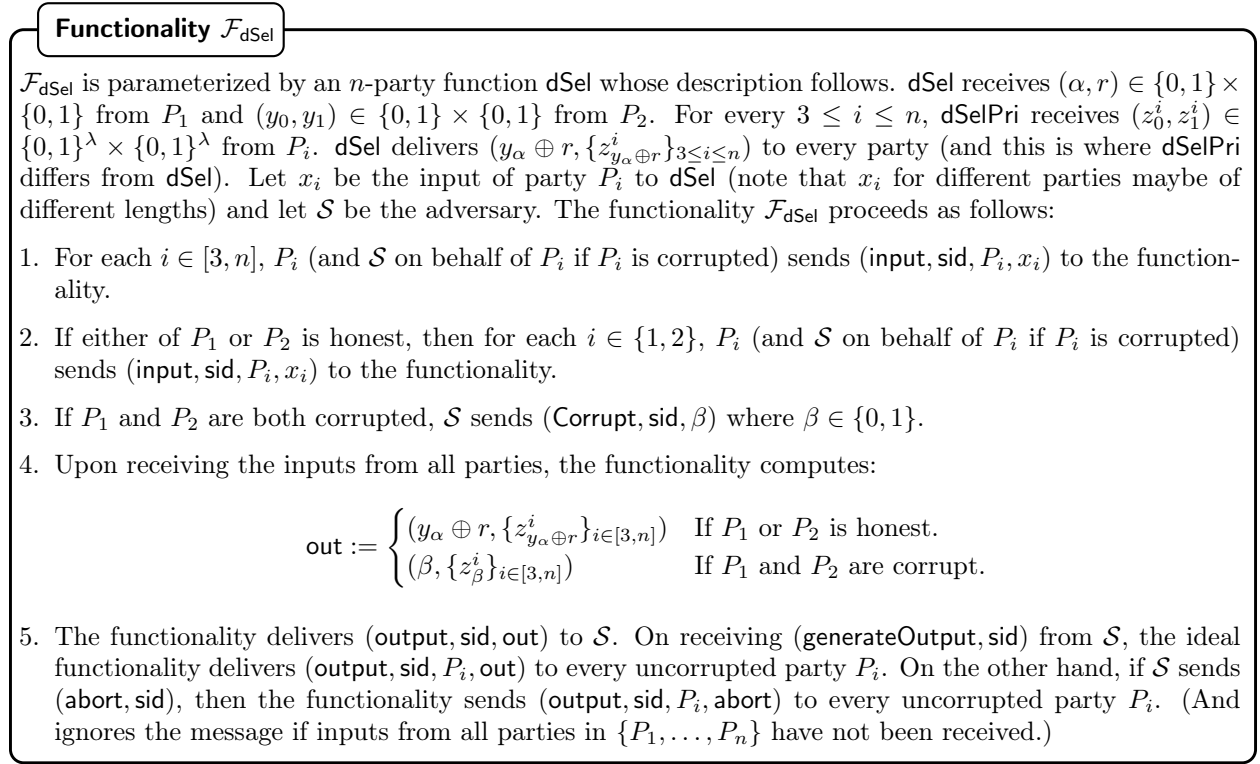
**Functionality $\mathcal{F}_{\mathsf{dSel}}$**

$\mathcal{F}_{\mathsf{dSel}}$ is parameterized by an $n$-party function dSel whose description follows. dSel receives $(\alpha, r) \in \{0,1\} \times \{0,1\}$ from $P_1$ and $(y_0, y_1) \in \{0,1\} \times \{0,1\}$ from $P_2$. For every $3 \leq i \leq n$, dSelPri receives $(z_0^i, z_1^i) \in \{0,1\}^\lambda \times \{0,1\}^\lambda$ from $P_i$. dSel delivers $(y_\alpha \oplus r, \{z^i_{y_\alpha \oplus r}\}_{3 \leq i \leq n})$ to every party (and this is where dSelPri differs from dSel). Let $x_i$ be the input of party $P_i$ to dSel (note that $x_i$ for different parties maybe of different lengths) and let $\mathcal{S}$ be the adversary. The functionality $\mathcal{F}_{\mathsf{dSel}}$ proceeds as follows:

1. For each $i \in [3, n]$, $P_i$ (and $\mathcal{S}$ on behalf of $P_i$ if $P_i$ is corrupted) sends $(\mathsf{input}, \mathsf{sid}, P_i, x_i)$ to the functionality.

2. If either of $P_1$ or $P_2$ is honest, then for each $i \in \{1,2\}$, $P_i$ (and $\mathcal{S}$ on behalf of $P_i$ if $P_i$ is corrupted) sends $(\mathsf{input}, \mathsf{sid}, P_i, x_i)$ to the functionality.

3. If $P_1$ and $P_2$ are both corrupted, $\mathcal{S}$ sends $(\mathsf{Corrupt}, \mathsf{sid}, \beta)$ where $\beta \in \{0,1\}$.

4. Upon receiving the inputs from all parties, the functionality computes:

$$\mathsf{out} := \begin{cases} (y_\alpha \oplus r, \{z^i_{y_\alpha \oplus r}\}_{i \in [3,n]}) & \text{If } P_1 \text{ or } P_2 \text{ is honest.} \\ (\beta, \{z^i_\beta\}_{i \in [3,n]}) & \text{If } P_1 \text{ and } P_2 \text{ are corrupt.} \end{cases}$$

5. The functionality delivers $(\mathsf{output}, \mathsf{sid}, \mathsf{out})$ to $\mathcal{S}$. On receiving $(\mathsf{generateOutput}, \mathsf{sid})$ from $\mathcal{S}$, the ideal functionality delivers $(\mathsf{output}, \mathsf{sid}, P_i, \mathsf{out})$ to every uncorrupted party $P_i$. On the other hand, if $\mathcal{S}$ sends $(\mathsf{abort}, \mathsf{sid})$, then the functionality sends $(\mathsf{output}, \mathsf{sid}, P_i, \mathsf{abort})$ to every uncorrupted party $P_i$. (And ignores the message if inputs from all parties in $\{P_1, \ldots, P_n\}$ have not been received.)